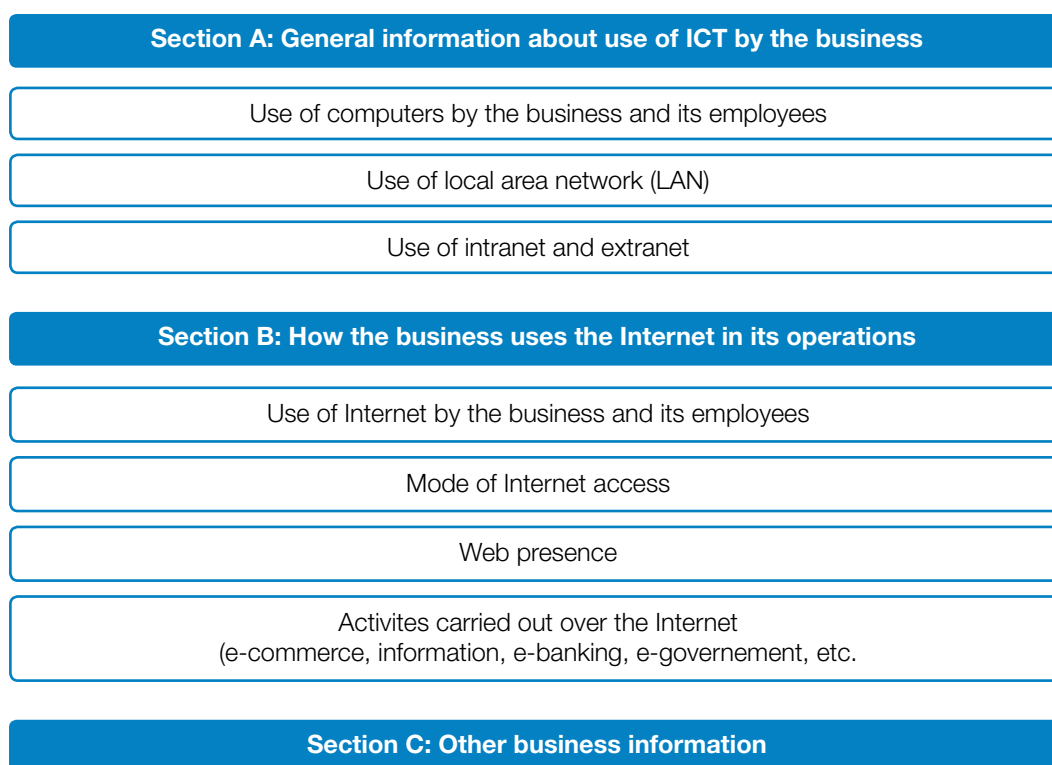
Section A: General information about use of ICT by the business

Use of computers by the business and its employees

Use of local area network (LAN)

Use of intranet and extranet

Section B: How the business uses the Internet in its operations

Use of Internet by the business and its employees

Mode of Internet access

Web presence

Activites carried out over the Internet (e-commerce, information, e-banking, e-governement, etc.

Section C: Other business information